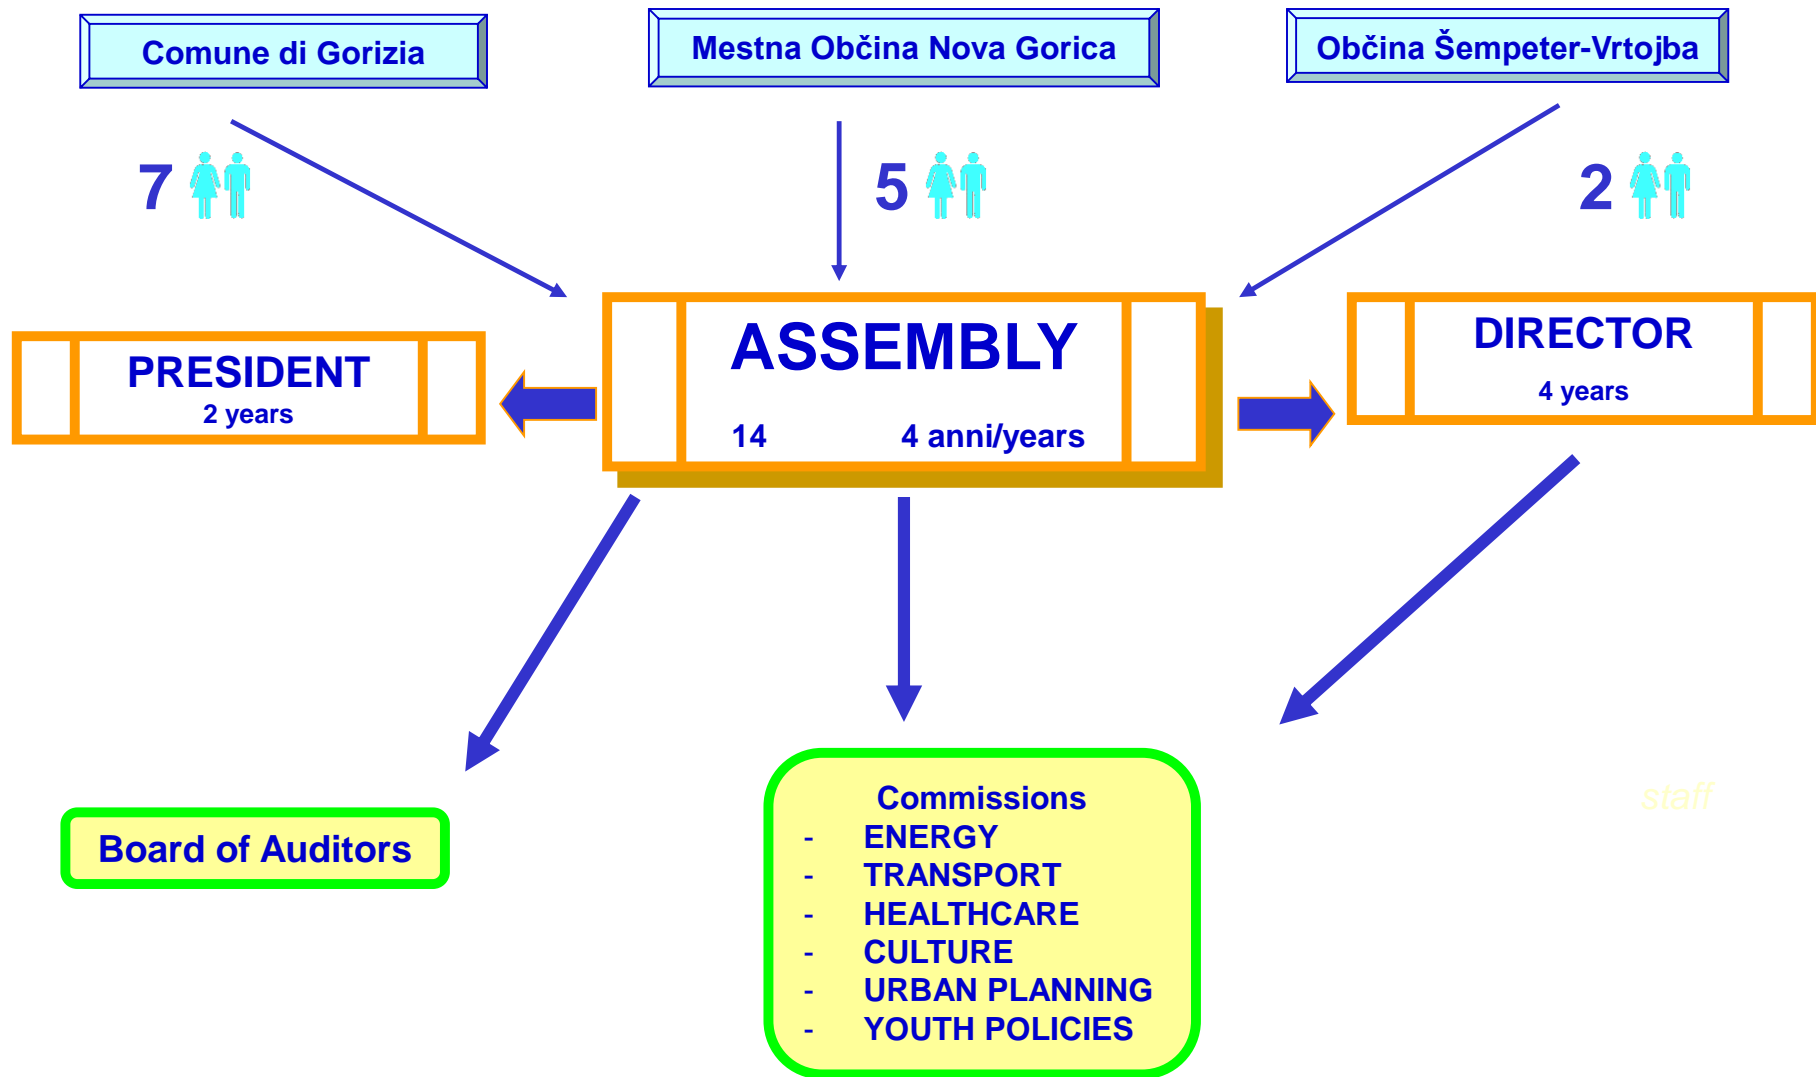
Comune di Gorizia

Mestna Občina Nova Gorica

Občina Šempeter-Vrtojba

7

5

2

PRESIDENT
2 years

ASSEMBLY
14 4 anni/years

DIRECTOR
4 years

Board of Auditors

Commissions
- ENERGY
- TRANSPORT
- HEALTHCARE
- CULTURE
- URBAN PLANNING
- YOUTH POLICIES

staff